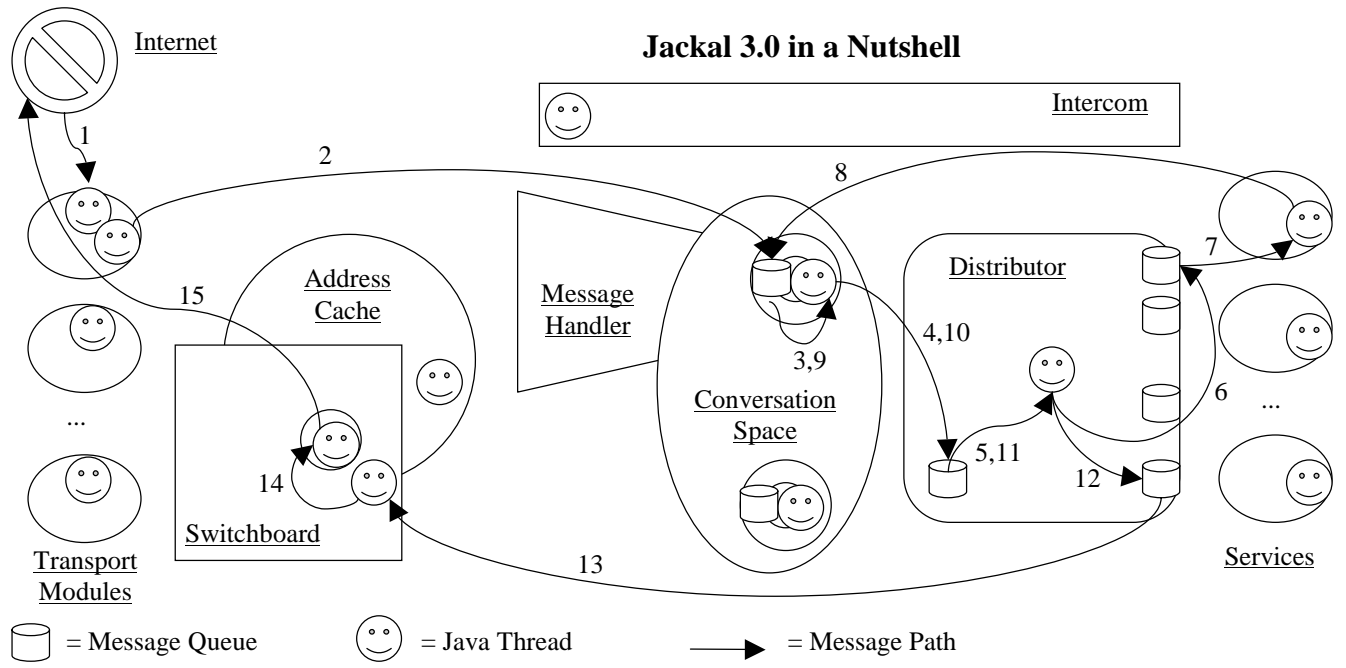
Internet

Jackal 3.0 in a Nutshell

Intercom

1

2

8

7

Address Cache

Distributor

15

Message Handler

4,10

3,9

Conversation Space

6

...

...

14

5,11

12

Switchboard

13

Transport Modules

Services

= Message Queue

= Java Thread

= Message Path